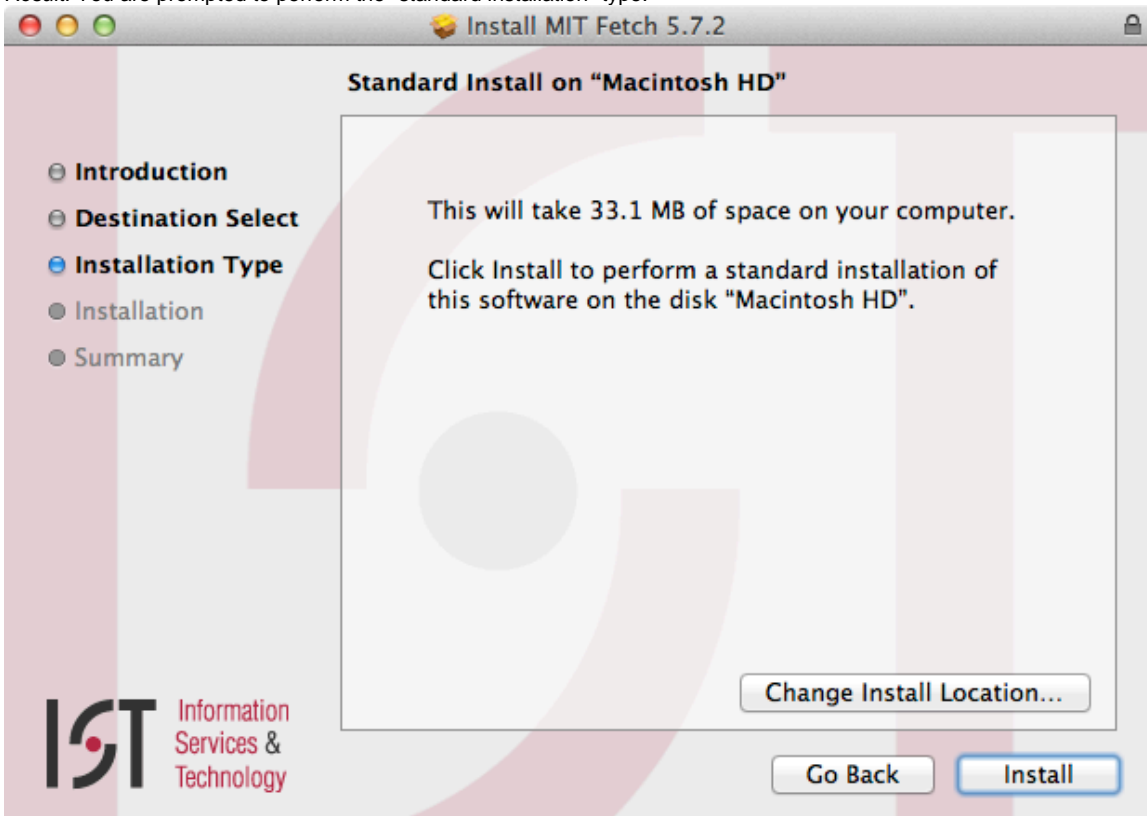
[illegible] You are prompted to perform the "Standard Installation" type.

Install MIT Fetch 5.7.2

Standard Install on "Macintosh HD"

Introduction
Destination Select
Installation Type
Installation
Summary

This will take 33.1 MB of space on your computer.

Click Install to perform a standard installation of this software on the disk "Macintosh HD".

Change Install Location...

IST Information Services & Technology

Go Back

Install